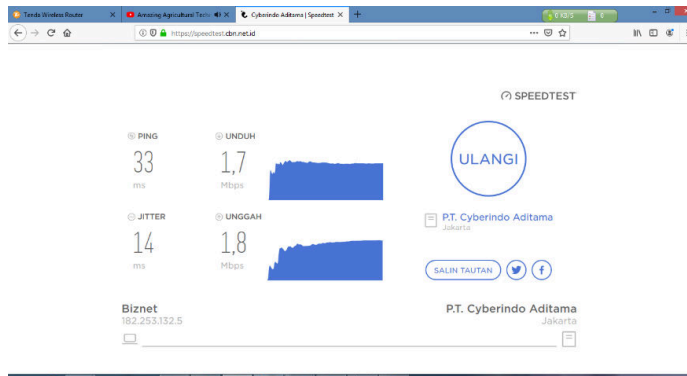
Tenda Wireless Router
Amazing Agricultural Techn
Cyberindo Aditama | Speedtest
0 KB/S
0
https://speedtest.cbn.net.id
SPEEDTEST
PING
33
ms
UNDUH
1,7
Mbps
JITTER
14
ms
UNGGAH
1,8
Mbps
ULANGI
P.T. Cyberindo Aditama
Jakarta
SALIN TAUTAN
Biznet
182.253.132.5
P.T. Cyberindo Aditama
Jakarta